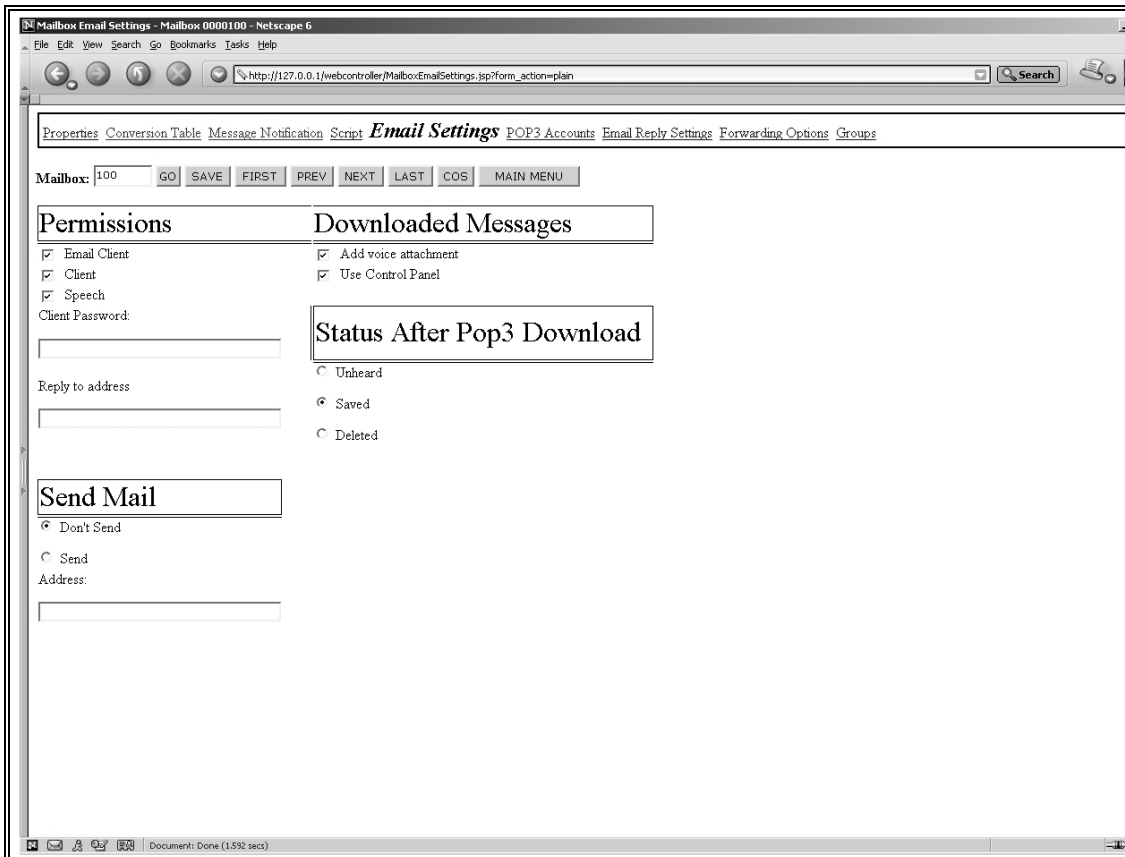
Mailbox Email Settings - Mailbox 0000100 - Netscape 6

File Edit View Search Go Bookmarks Tasks Help

http://127.0.0.1/webcontroller/MailboxEmailSettings.jsp?form_action=plain

Search

Properties Conversion Table Message Notification Script **Email Settings** POP3 Accounts Email Reply Settings Forwarding Options Groups

Mailbox: 100 GO SAVE FIRST PREV NEXT LAST COS MAIN MENU

Permissions

Email Client

Client

Speech

Client Password:

Reply to address

Send Mail

Don't Send

Send

Address:

Downloaded Messages

Add voice attachment

Use Control Panel

Status After Pop3 Download

Unheard

Saved

Deleted

Document: Done (1.592 secs)